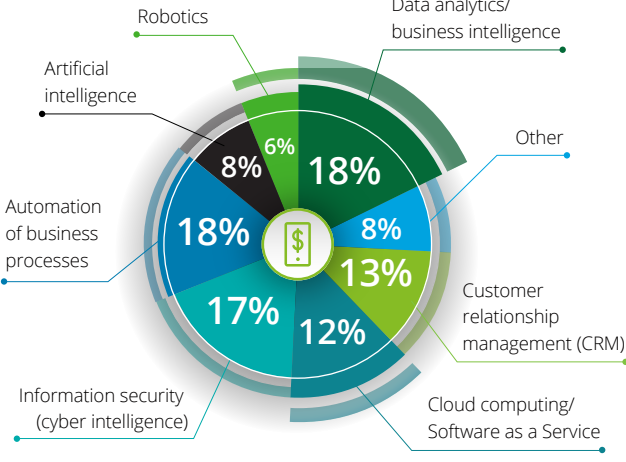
Robotics

Data analytics/ business intelligence

Artificial intelligence

6%

8%

18%

Other

8%

Automation of business processes

18%

$

13%

17%

12%

Customer relationship management (CRM)

Information security (cyber intelligence)

Cloud computing/ Software as a Service